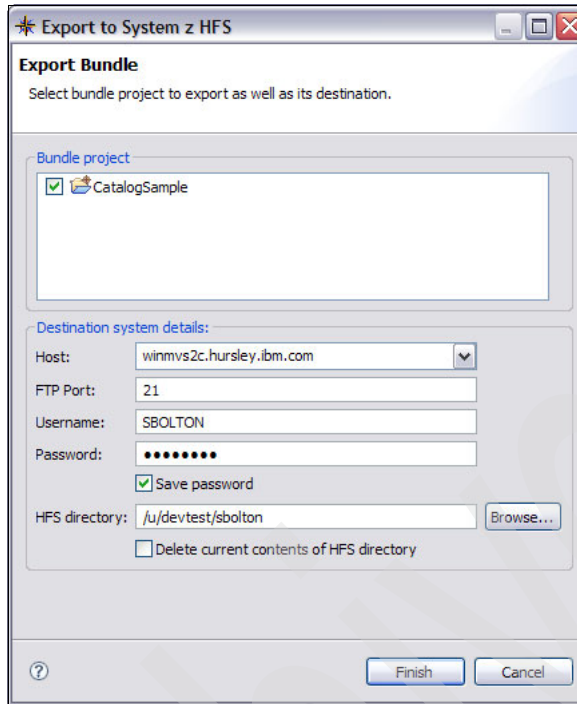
Export to System z HFS

Export Bundle

Select bundle project to export as well as its destination.

Bundle project

CatalogSample

Destination system details:

Host: winmvs2c.hursley.ibm.com

FTP Port: 21

Username: SBOLTON

Password: ••••••••

Save password

HFS directory: /u/devtest/sbolton

Browse...

Delete current contents of HFS directory

?

Finish

Cancel